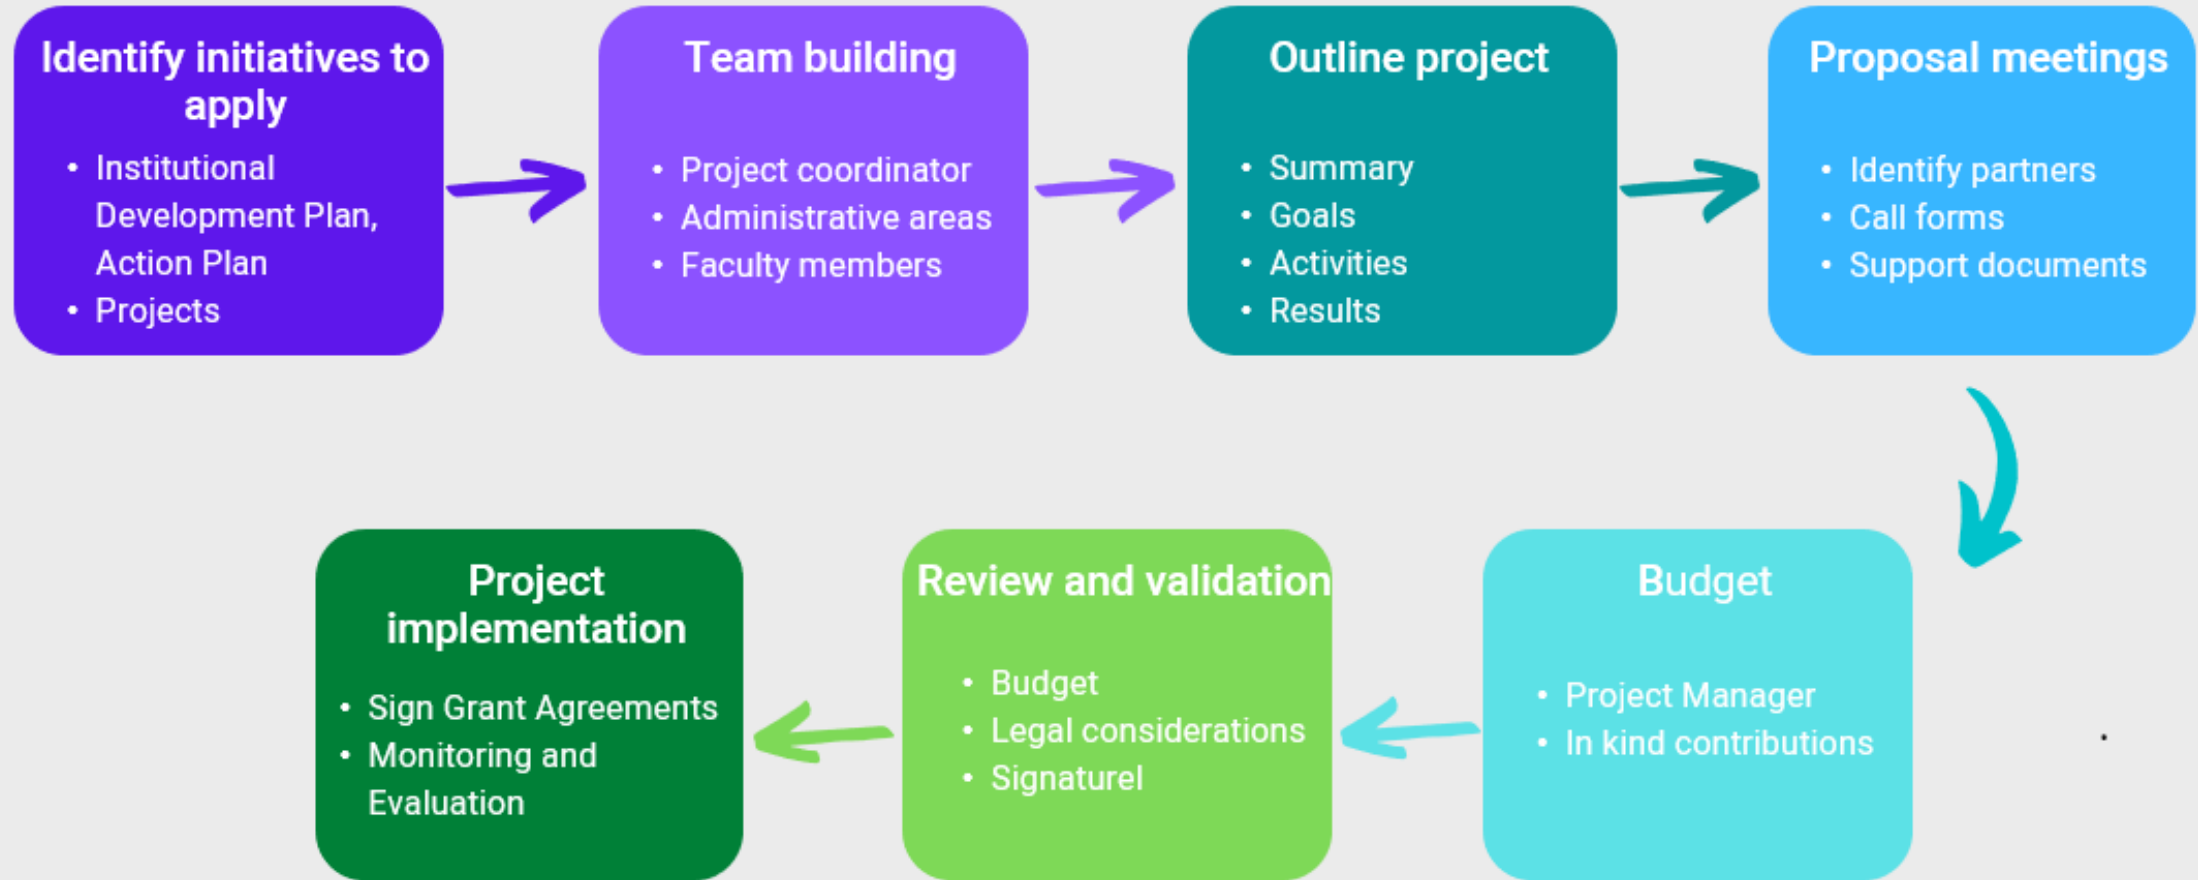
Identify initiatives to apply
- Institutional Development Plan, Action Plan
- Projects

Team building
- Project coordinator
- Administrative areas
- Faculty members

Outline project
- Summary
- Goals
- Activities
- Results

Proposal meetings
- Identify partners
- Call forms
- Support documents

Budget
- Project Manager
- In kind contributions

Review and validation
- Budget
- Legal considerations
- Signaturel

Project implementation
- Sign Grant Agreements
- Monitoring and Evaluation